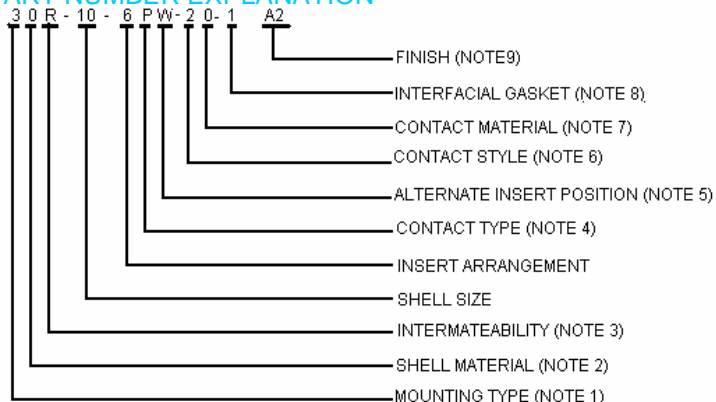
ART NUMBER EXPLANATION

3 0 R - 10 - 6 P W - 2 0 - 1 A2

FINISH (NOTE9)

INTERFACIAL GASKET (NOTE 8)

CONTACT MATERIAL (NOTE 7)

CONTACT STYLE (NOTE 6)

ALTERNATE INSERT POSITION (NOTE 5)

CONTACT TYPE (NOTE 4)

INSERT ARRANGEMENT

SHELL SIZE

INTERMATEABILITY (NOTE 3)

SHELL MATERIAL (NOTE 2)

MOUNTING TYPE (NOTE 1)